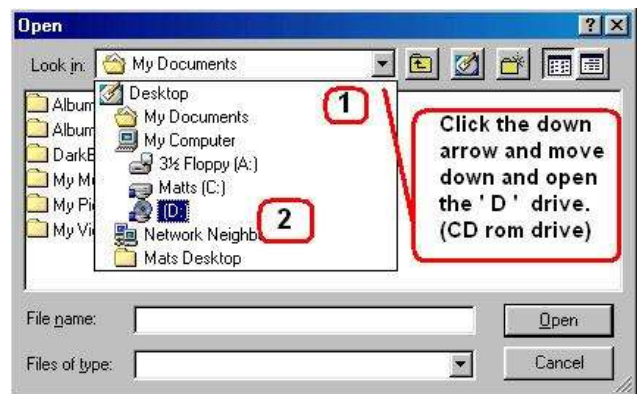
Open

?

X

Look in: My Documents

Desktop

My Documents

My Computer

3½ Floppy (A:)

Matts (C:)

(D:)

Network Neighb

Mats Desktop

Album

Album

DarkE

My Mu

My Pi

My Vi

1

2

Click the down arrow and move down and open the ' D ' drive. (CD rom drive)

File name:

Files of type:

Open

Cancel